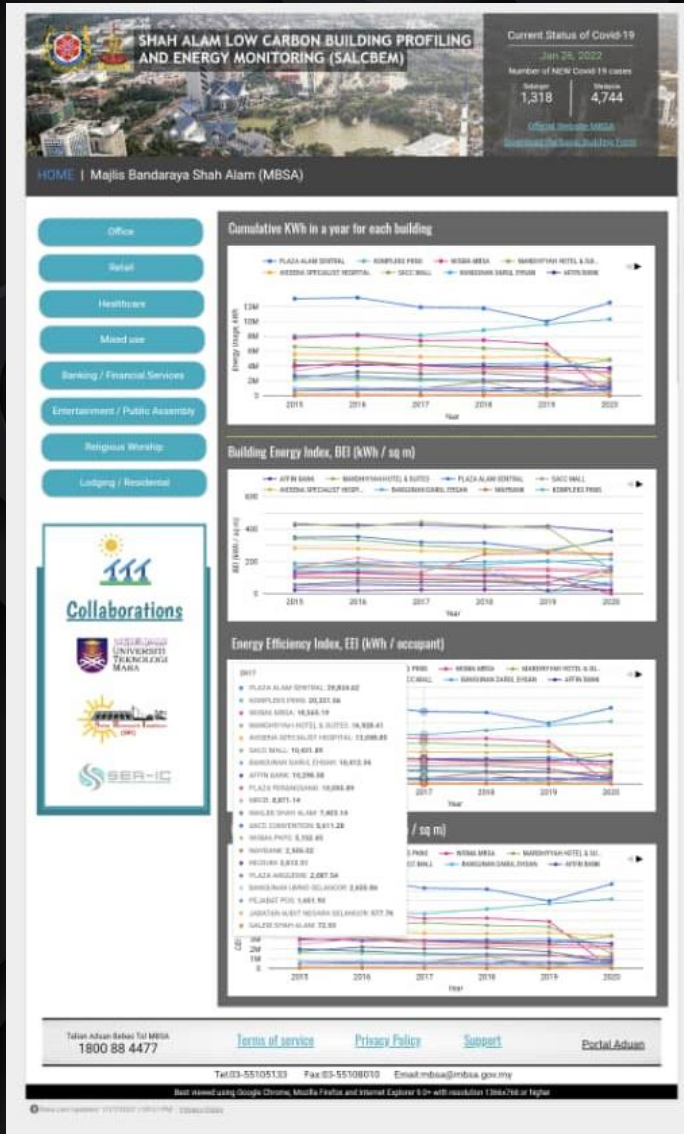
SHAH ALAM LOW CARBON BUILDING PROFILING AND ENERGY MONITORING (SALCBEM)

Current Status of Covid-19
Jan 26, 2022
Number of NEW Covid-19 cases
Selangor 1,318
Malaysia 4,744
Official Website MBSA
Download Perbadanan Building Form

HOME | Majlis Bandaraya Shah Alam (MBSA)

Office
Retail
Healthcare
Mixed use
Banking / Financial Services
Entertainment / Public Assembly
Religious Worship
Lodging / Residential

Collaborations
UNIVERSITI TEKNOLOGI MARA
SEA-IC

Cumulative KWh in a year for each building
PLAZA ALAM SENTRAL, KOMPLEKS PKNS, WISMA MBSA, MARDHIYYAH HOTEL & SU..., AVISENA SPECIALIST HOSPITAL, SACC MALL, BANGUNAN DARUL EHSAN, AFFIN BANK
Energy Usage, kWh
14M 12M 10M 8M 6M 4M 2M 0
2015 2016 2017 2018 2019 2020
Year

Building Energy Index, BEI (kWh / sq m)
AFFIN BANK, MARDHIYYAH HOTEL & SUITES, PLAZA ALAM SENTRAL, SACC MALL, AVISENA SPECIALIST HOSP..., BANGUNAN DARUL EHSAN, MAYBANK, KOMPLEKS PKNS
BEI (kWh / sq m)
600 400 200 0
2015 2016 2017 2018 2019 2020
Year

Energy Efficiency Index, EEI (kWh / occupant)
2017
PLAZA ALAM SENTRAL: 29,834.62
KOMPLEKS PKNS: 20,331.56
WISMA MBSA: 16,563.19
MARDHIYYAH HOTEL & SUITES: 14,928.41
AVISENA SPECIALIST HOSPITAL: 13,086.85
SACC MALL: 10,431.89
BANGUNAN DARUL EHSAN: 10,412.34
AFFIN BANK: 10,296.58
PLAZA PERANGSANG: 10,086.89
MBSB: 8,871.14
MAJLIS SHAH ALAM: 7,403.14
SACC CONVENTION: 5,511.28
WISMA PKPS: 5,102.45
MAYBANK: 2,305.02
MEDIUM: 2,813.51
PLAZA ANGLESIDE: 2,087.54
BANGUNAN LBRIG SELANGOR: 2,035.86
PEJABAT POS: 1,661.92
JABATAN AUDIT NEGARA SELANGOR: 577.76
GALERI SHAH ALAM: 72.93
PKNS, WISMA MBSA, MARDHIYYAH HOTEL & SU..., SACC MALL, BANGUNAN DARUL EHSAN, AFFIN BANK
2017 2018 2019 2020
Year

/ sq m)
PKNS, WISMA MBSA, MARDHIYYAH HOTEL & SU..., SACC MALL, BANGUNAN DARUL EHSAN, AFFIN BANK
CEI
3M 2M 1M 0
2015 2016 2017 2018 2019 2020
Year

Talian Aduan Bebas Tol MBSA
1800 88 4477
Terms of service
Privacy Policy
Support
Portal Aduan

Tel:03-55105133 Fax:03-55108010 Email:mbsa@mbsa.gov.my
Best viewed using Google Chrome, Mozilla Firefox and Internet Explorer 9.0+ with resolution 1366x768 or higher
Data Last Updated: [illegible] - Privacy Policy